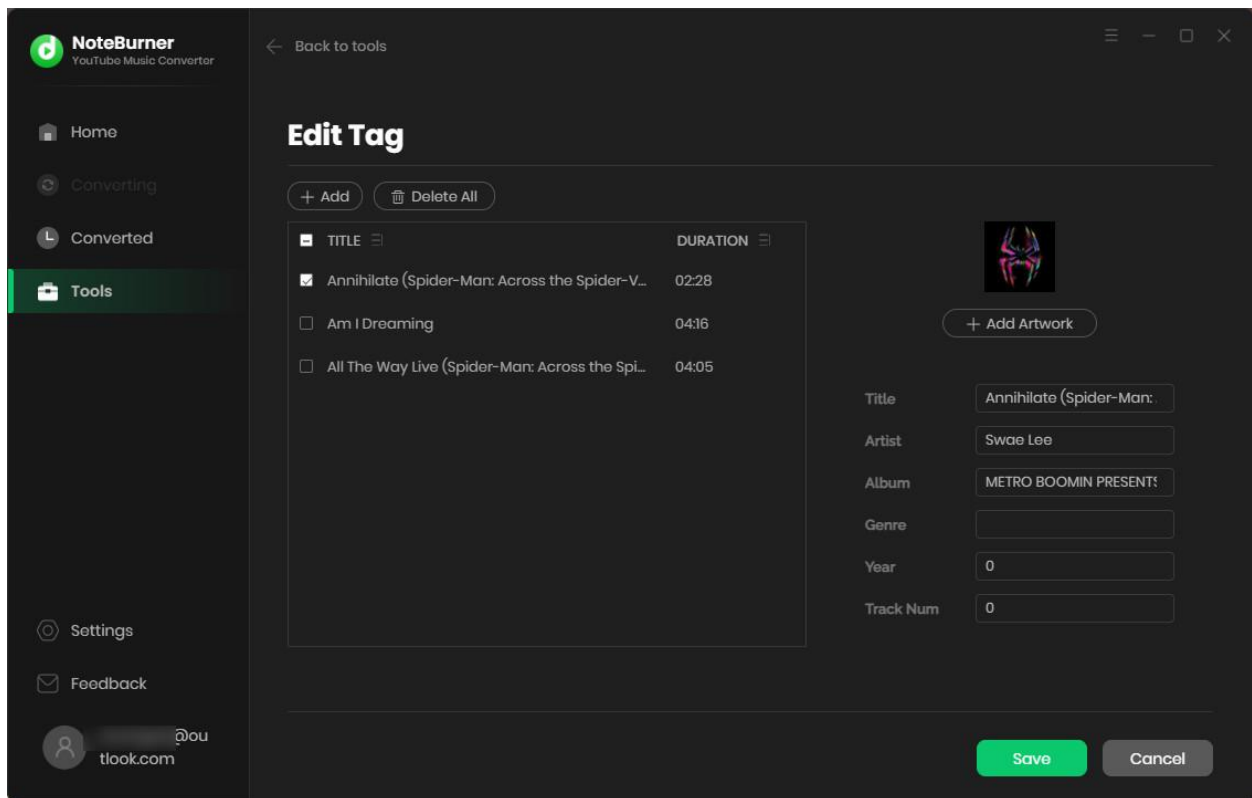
NoteBurner
YouTube Music Converter

Home
Converting
Converted
Tools

Settings
Feedback
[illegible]@outlook.com

Back to tools

Edit Tag

+ Add
Delete All

| TITLE | DURATION |
|---|---|
| Annihilate (Spider-Man: Across the Spider-V... | 02:28 |
| Am I Dreaming | 04:16 |
| All The Way Live (Spider-Man: Across the Spi... | 04:05 |

+ Add Artwork

Title: Annihilate (Spider-Man:
Artist: Swae Lee
Album: METRO BOOMIN PRESENTS
Genre:
Year: 0
Track Num: 0

Save
Cancel